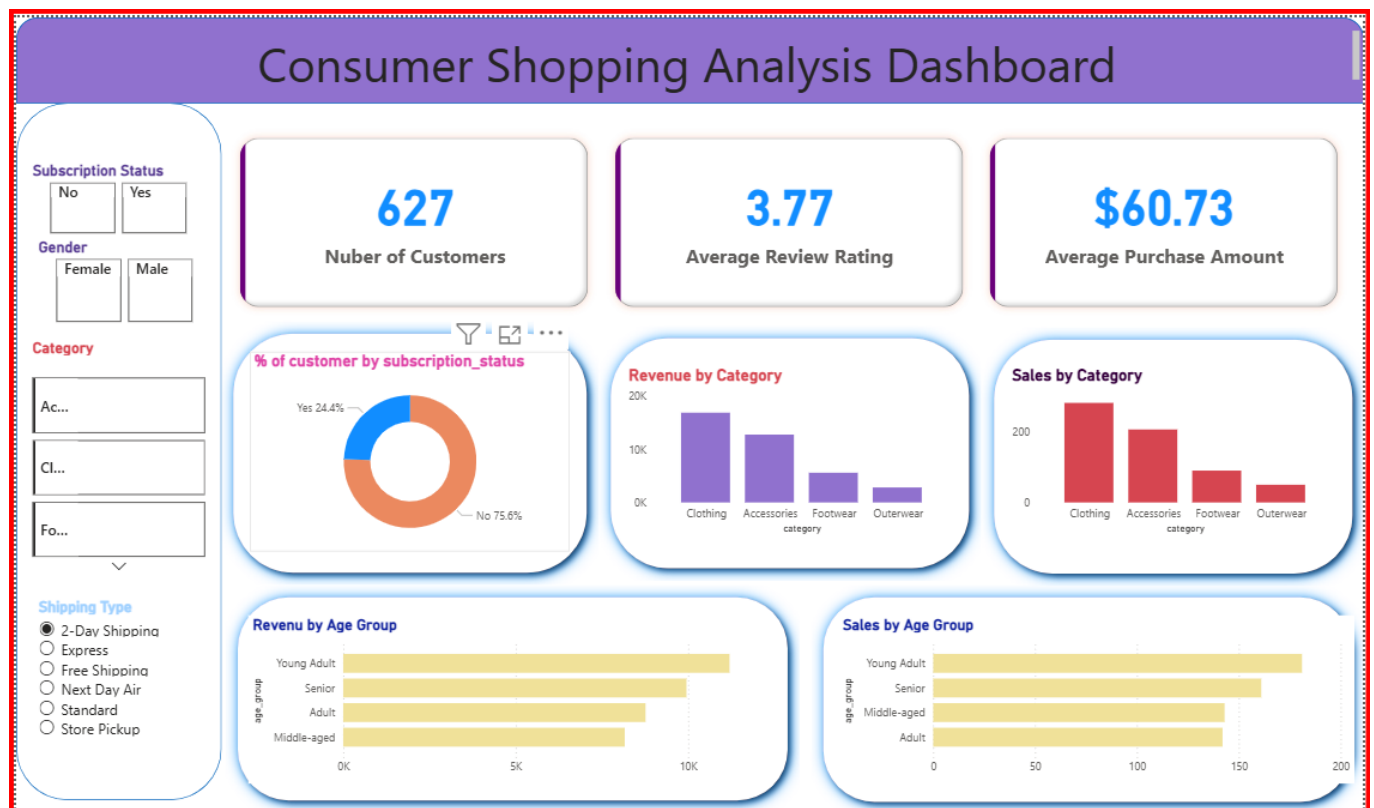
Consumer Shopping Analysis Dashboard

Subscription Status
No
Yes

Gender
Female
Male

Category
Ac...
Cl...
Fo...

Shipping Type
2-Day Shipping
Express
Free Shipping
Next Day Air
Standard
Store Pickup

627
Nuber of Customers

3.77
Average Review Rating

$60.73
Average Purchase Amount

% of customer by subscription_status
Yes 24.4%
No 75.6%

Revenue by Category
20K
10K
0K
Clothing
Accessories
Footwear
Outerwear
category

Sales by Category
200
0
Clothing
Accessories
Footwear
Outerwear
category

Revenu by Age Group
age_group
Young Adult
Senior
Adult
Middle-aged
0K
5K
10K

Sales by Age Group
age_group
Young Adult
Senior
Middle-aged
Adult
0
50
100
150
200